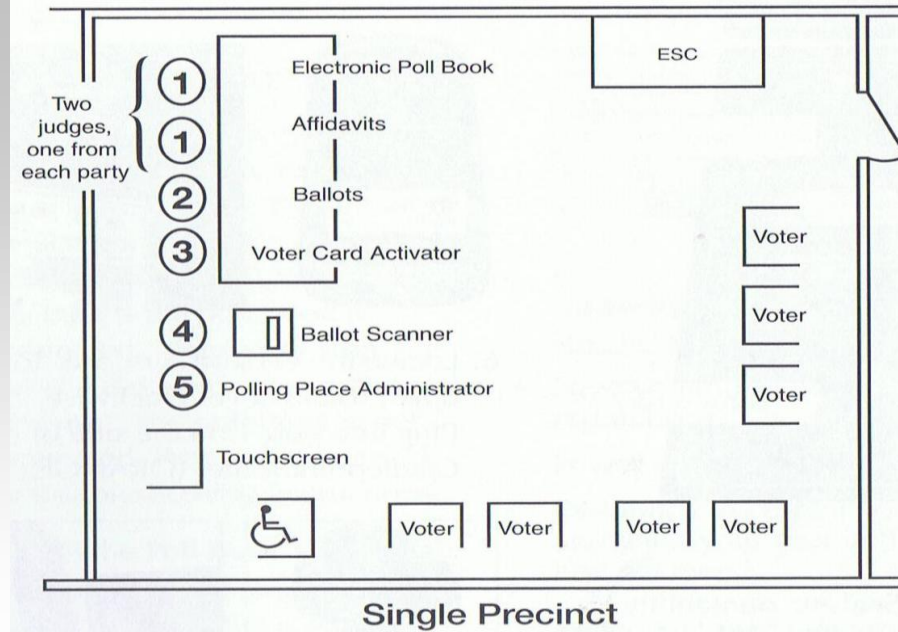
ESC

Two judges, one from each party

1 Electronic Poll Book

1 Affidavits

2 Ballots

3 Voter Card Activator

Voter

Voter

Voter

4 Ballot Scanner

5 Polling Place Administrator

Touchscreen

Voter Voter Voter Voter

Single Precinct